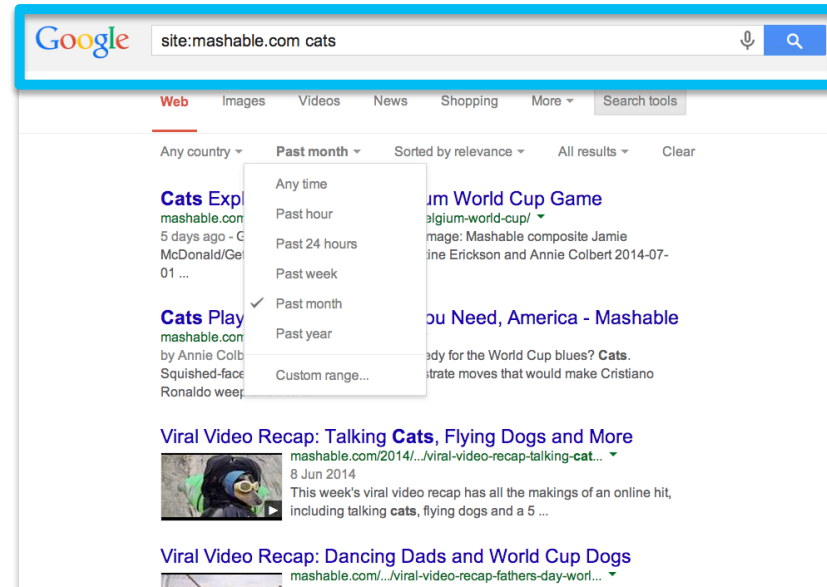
Google site:mashable.com cats

Web Images Videos News Shopping More Search tools

Any country Past month Sorted by relevance All results Clear

Any time
Past hour
Past 24 hours
Past week
Past month
Past year
Custom range...

Cats Expl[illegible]um World Cup Game
mashable.com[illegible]elgium-world-cup/
5 days ago - G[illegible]mage: Mashable composite Jamie McDonald/Get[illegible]ine Erickson and Annie Colbert 2014-07-01 ...

Cats Play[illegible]ou Need, America - Mashable
mashable.com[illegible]
by Annie Colb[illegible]edy for the World Cup blues? Cats. Squished-face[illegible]strate moves that would make Cristiano Ronaldo weep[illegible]

Viral Video Recap: Talking Cats, Flying Dogs and More
mashable.com/2014/.../viral-video-recap-talking-cat...
8 Jun 2014
This week's viral video recap has all the makings of an online hit, including talking cats, flying dogs and a 5 ...

Viral Video Recap: Dancing Dads and World Cup Dogs
mashable.com/.../viral-video-recap-fathers-day-worl...